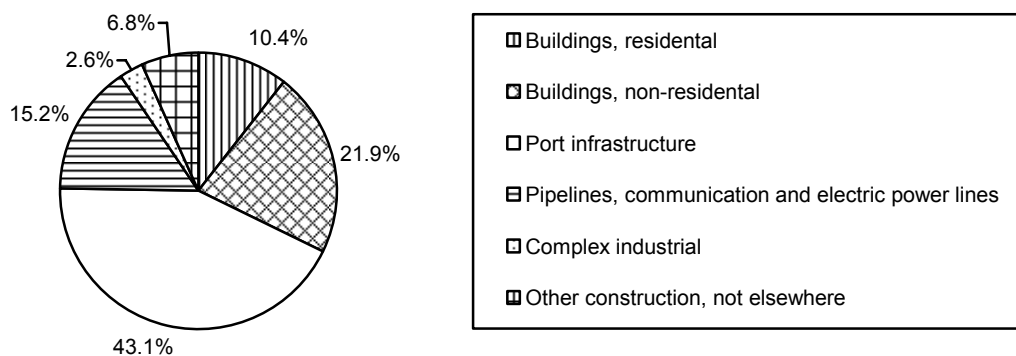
6.8%
10.4%
2.6%
15.2%
21.9%
43.1%

Buildings, residental
Buildings, non-residental
Port infrastructure
Pipelines, communication and electric power lines
Complex industrial
Other construction, not elsewhere